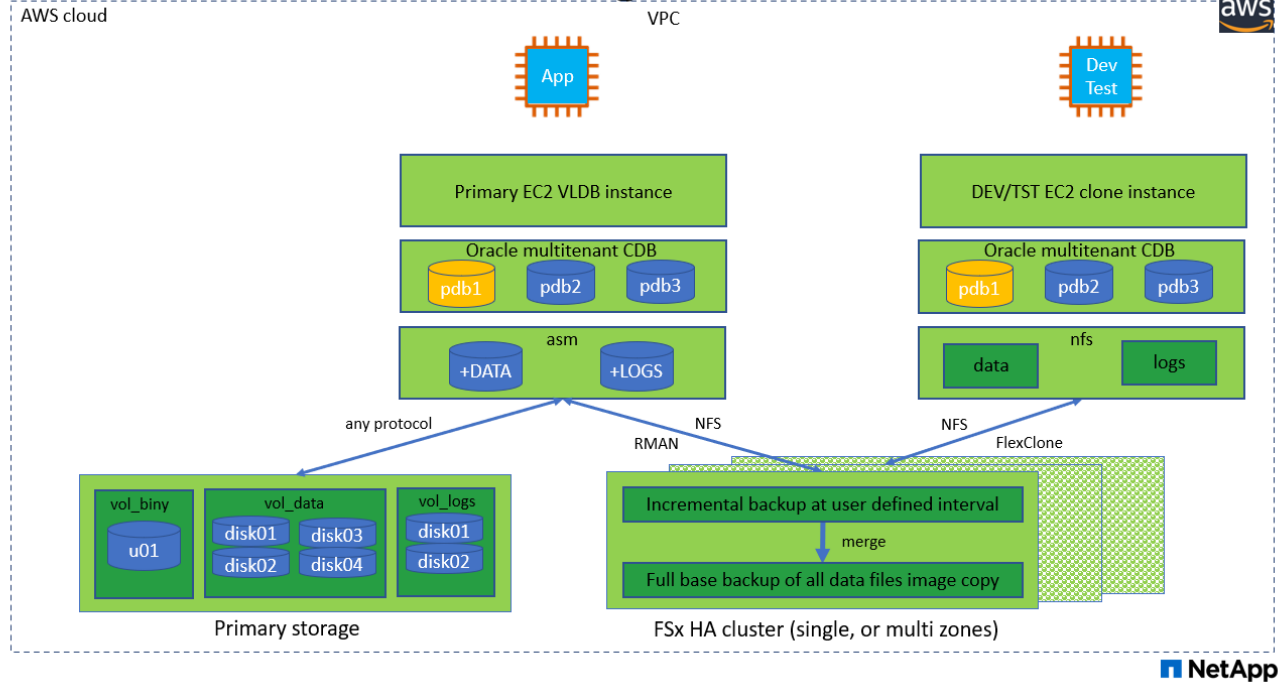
AWS cloud

VPC

aws

App

Dev Test

Primary EC2 VLDB instance

DEV/TST EC2 clone instance

Oracle multitenant CDB

pdb1 pdb2 pdb3

Oracle multitenant CDB

pdb1 pdb2 pdb3

asm

+DATA +LOGS

nfs

data logs

any protocol

NFS

RMAN

NFS

FlexClone

vol_biny

u01

vol_data

disk01 disk03 disk02 disk04

vol_logs

disk01 disk02

Incremental backup at user defined interval

merge

Full base backup of all data files image copy

Primary storage

FSx HA cluster (single, or multi zones)

NetApp